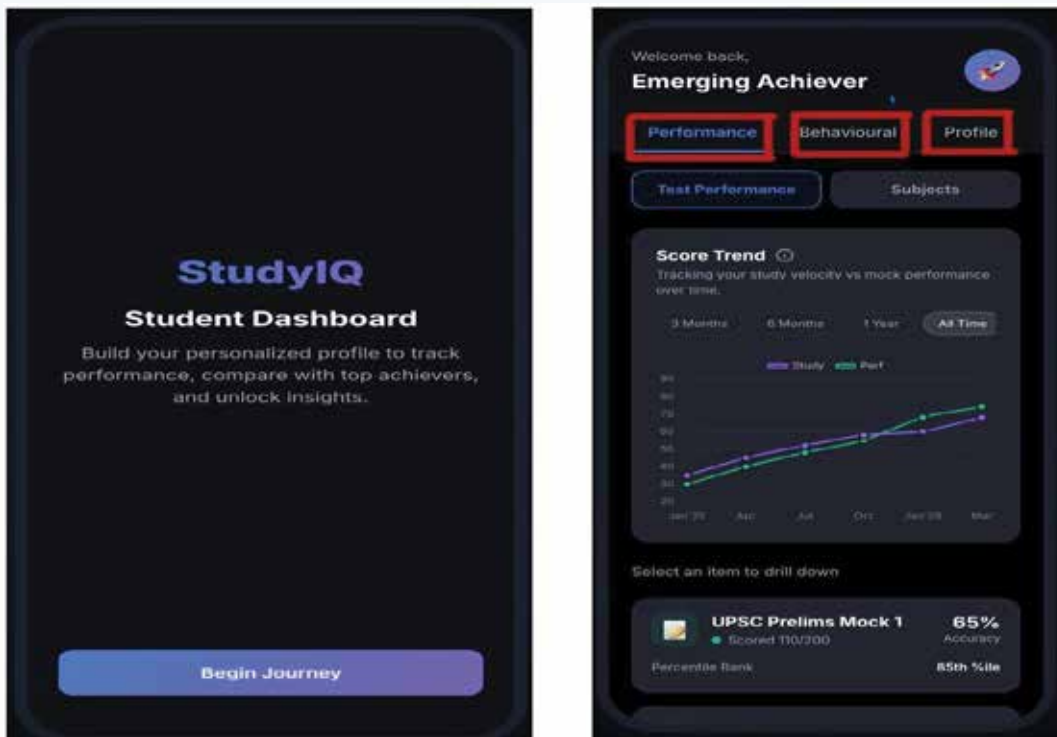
StudyIQ

Student Dashboard

Build your personalized profile to track performance, compare with top achievers, and unlock insights.

Begin Journey

Welcome back,

Emerging Achiever

Performance Behavioural Profile

Test Performance Subjects

Score Trend ⓘ

Tracking your study velocity vs mock performance over time.

3 Months 6 Months 1 Year All Time

Study Perf

90
80
70
60
50
40
30
20

Jan '25 Apr Jul Oct Jan '26 Mar

Select an item to drill down

UPSC Prelims Mock 1

Scored 110/200

65%

Accuracy

Percentile Rank

85th %ile